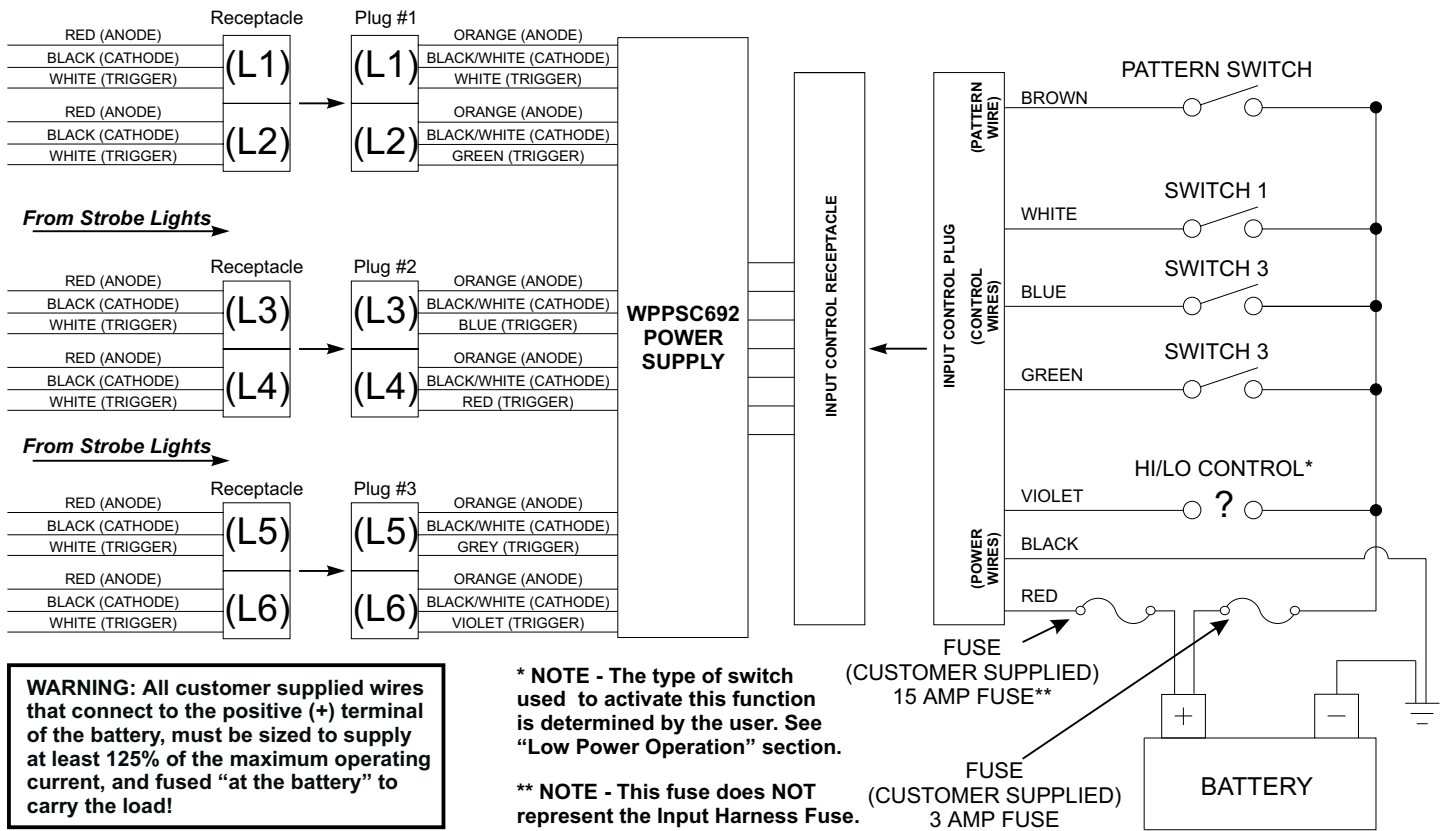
Receptacle

Plug #1

RED (ANODE)
BLACK (CATHODE)
WHITE (TRIGGER)
(L1)
RED (ANODE)
BLACK (CATHODE)
WHITE (TRIGGER)
(L2)

(L1)
ORANGE (ANODE)
BLACK/WHITE (CATHODE)
WHITE (TRIGGER)
(L2)
ORANGE (ANODE)
BLACK/WHITE (CATHODE)
GREEN (TRIGGER)

*From Strobe Lights*

Receptacle

Plug #2

RED (ANODE)
BLACK (CATHODE)
WHITE (TRIGGER)
(L3)
RED (ANODE)
BLACK (CATHODE)
WHITE (TRIGGER)
(L4)

(L3)
ORANGE (ANODE)
BLACK/WHITE (CATHODE)
BLUE (TRIGGER)
(L4)
ORANGE (ANODE)
BLACK/WHITE (CATHODE)
RED (TRIGGER)

*From Strobe Lights*

Receptacle

Plug #3

RED (ANODE)
BLACK (CATHODE)
WHITE (TRIGGER)
(L5)
RED (ANODE)
BLACK (CATHODE)
WHITE (TRIGGER)
(L6)

(L5)
ORANGE (ANODE)
BLACK/WHITE (CATHODE)
GREY (TRIGGER)
(L6)
ORANGE (ANODE)
BLACK/WHITE (CATHODE)
VIOLET (TRIGGER)

WPPSC692
POWER
SUPPLY

INPUT CONTROL RECEPTACLE

INPUT CONTROL PLUG

(PATTERN WIRE)
(CONTROL WIRES)
(POWER WIRES)

PATTERN SWITCH
BROWN
SWITCH 1
WHITE
SWITCH 3
BLUE
SWITCH 3
GREEN
HI/LO CONTROL*
VIOLET
?
BLACK
RED

FUSE
(CUSTOMER SUPPLIED)
15 AMP FUSE**

FUSE
(CUSTOMER SUPPLIED)
3 AMP FUSE

+
−
BATTERY

WARNING: All customer supplied wires that connect to the positive (+) terminal of the battery, must be sized to supply at least 125% of the maximum operating current, and fused "at the battery" to carry the load!

* NOTE - The type of switch used to activate this function is determined by the user. See "Low Power Operation" section.

** NOTE - This fuse does NOT represent the Input Harness Fuse.